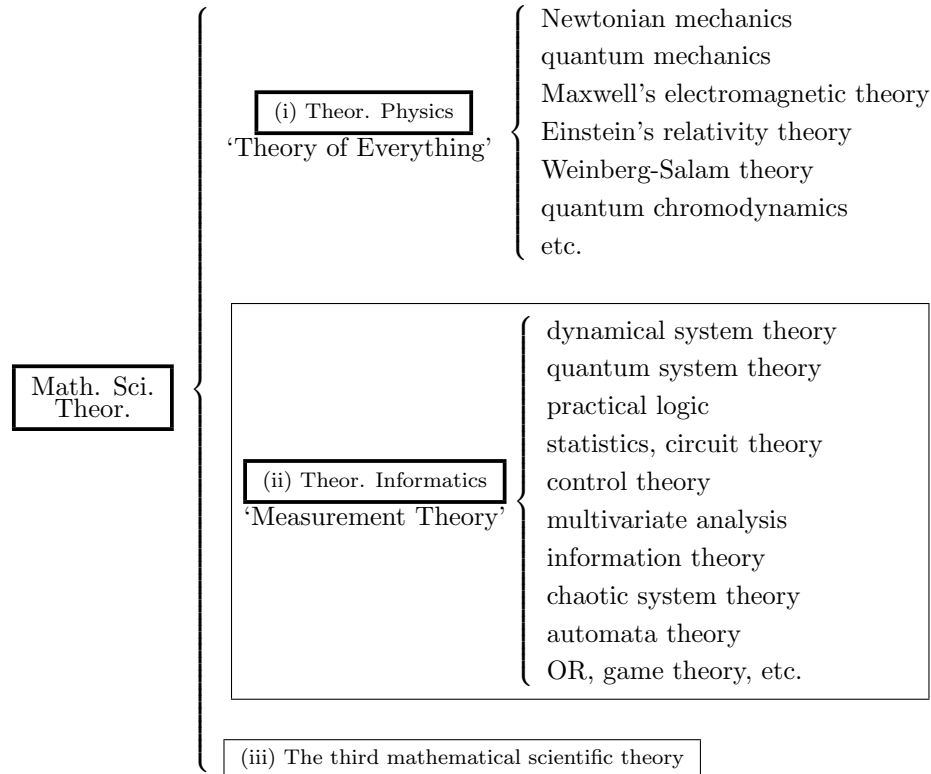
Math. Sci. Theor.

(i) Theor. Physics
'Theory of Everything'

Newtonian mechanics
quantum mechanics
Maxwell's electromagnetic theory
Einstein's relativity theory
Weinberg-Salam theory
quantum chromodynamics
etc.

(ii) Theor. Informatics
'Measurement Theory'

dynamical system theory
quantum system theory
practical logic
statistics, circuit theory
control theory
multivariate analysis
information theory
chaotic system theory
automata theory
OR, game theory, etc.

(iii) The third mathematical scientific theory